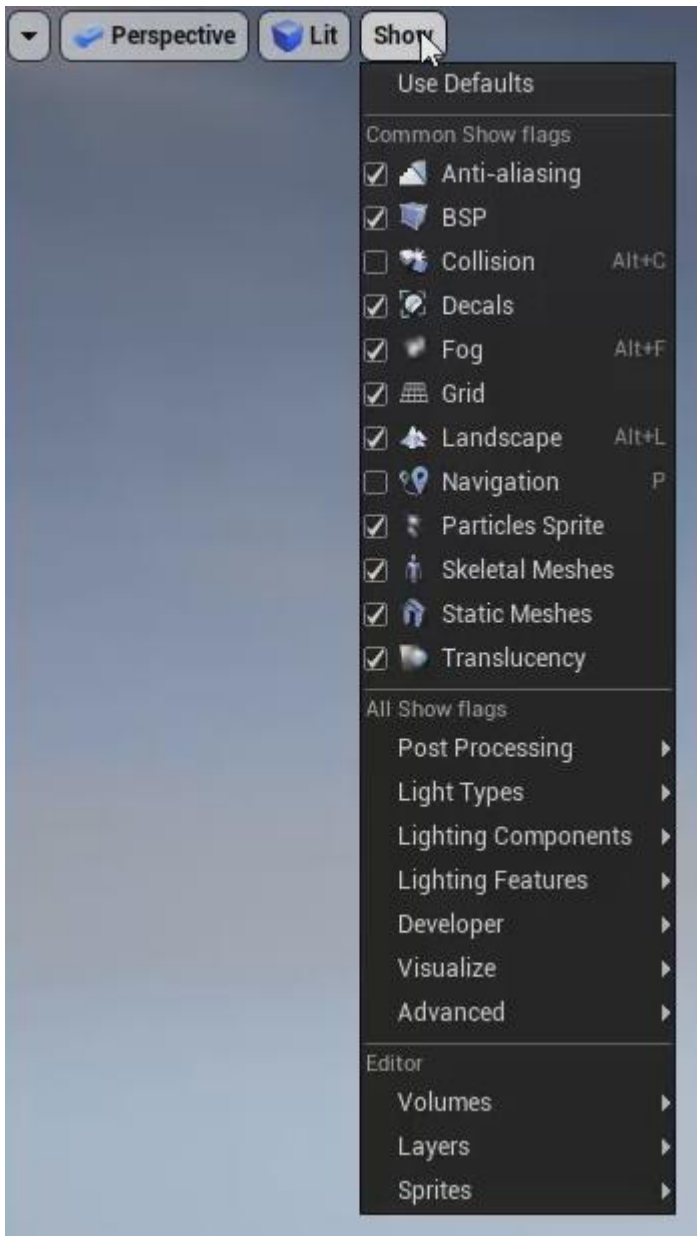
Perspective Lit Show

Use Defaults

Common Show flags

Anti-aliasing

BSP

Collision Alt+C

Decals

Fog Alt+F

Grid

Landscape Alt+L

Navigation P

Particles Sprite

Skeletal Meshes

Static Meshes

Translucency

All Show flags

Post Processing

Light Types

Lighting Components

Lighting Features

Developer

Visualize

Advanced

Editor

Volumes

Layers

Sprites